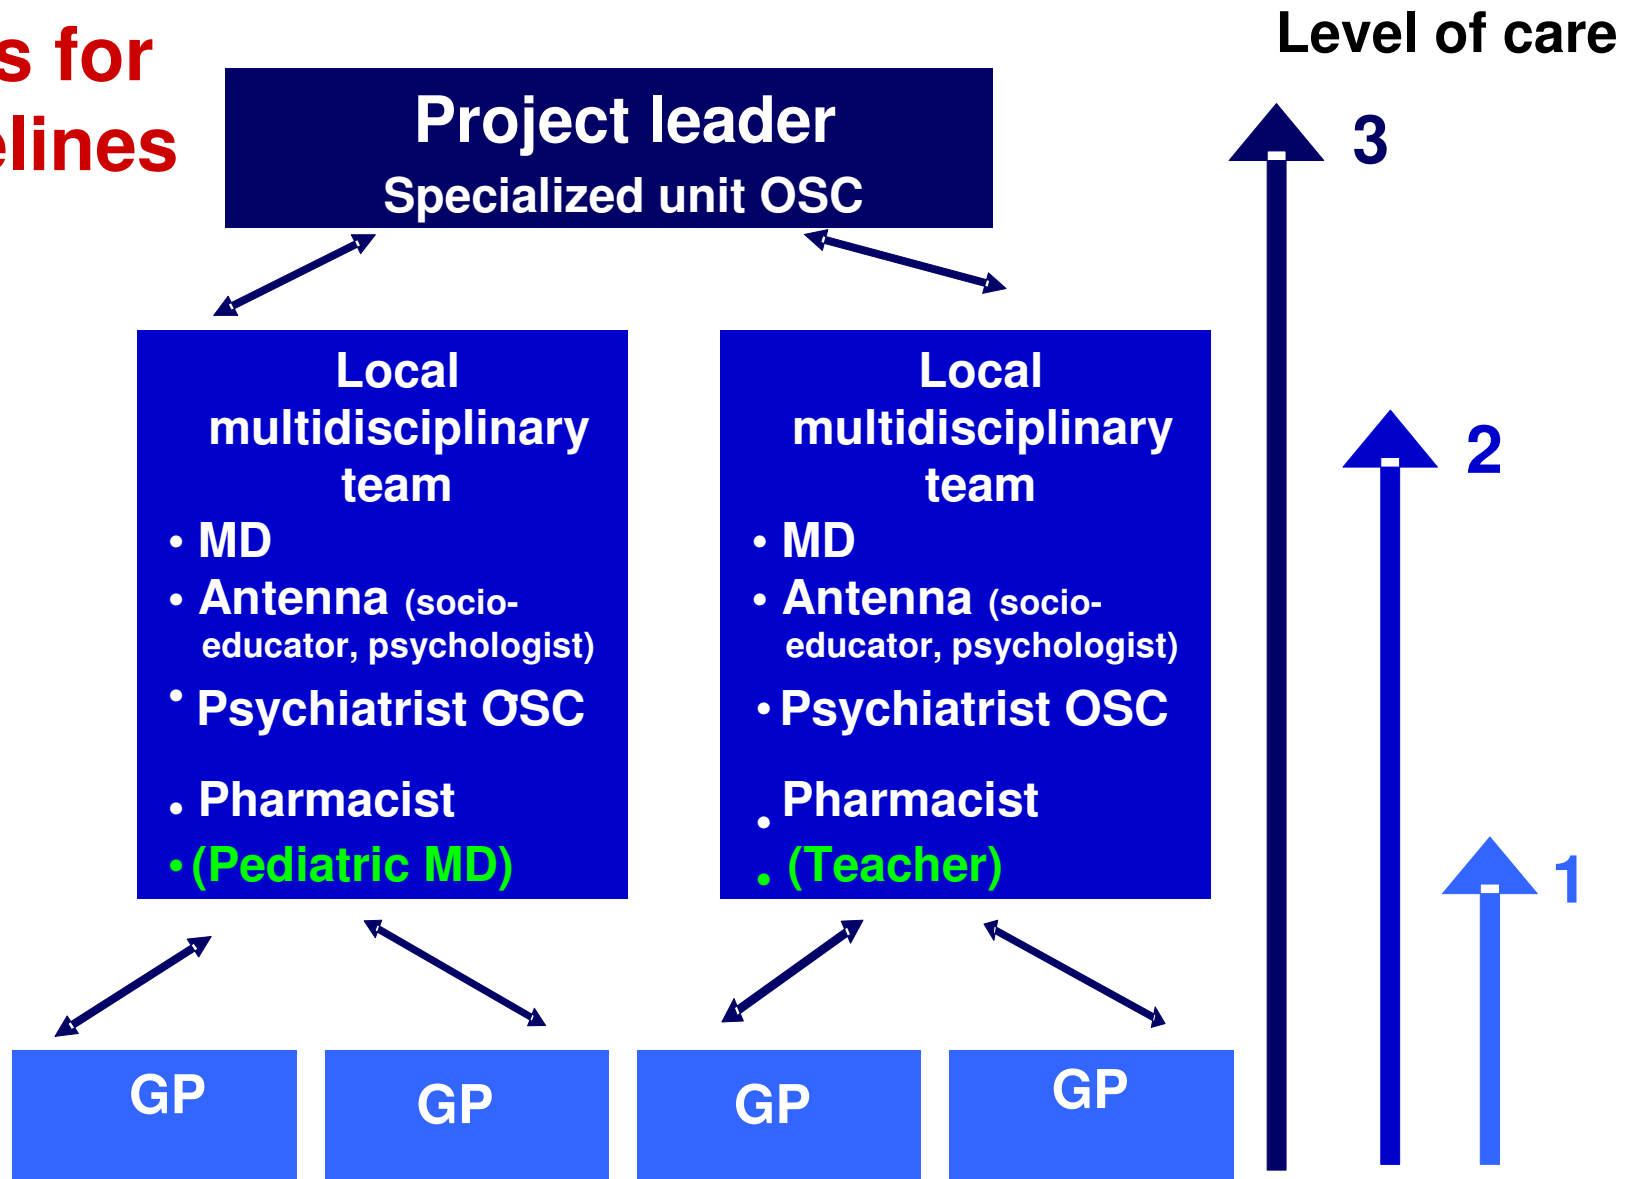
s for
elines

Level of care

Project leader
Specialized unit OSC

3

Local multidisciplinary team
• MD
• Antenna (socio-educator, psychologist)
• Psychiatrist OSC
• Pharmacist
• (Pediatric MD)

Local multidisciplinary team
• MD
• Antenna (socio-educator, psychologist)
• Psychiatrist OSC
• Pharmacist
• (Teacher)

2

1

GP

GP

GP

GP